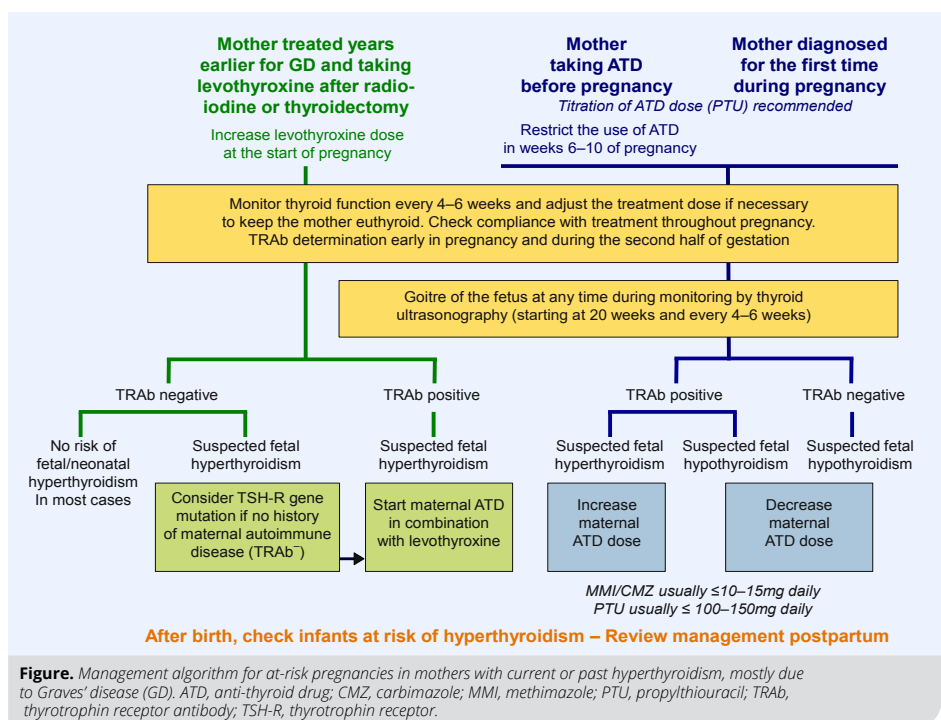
Mother treated years earlier for GD and taking levothyroxine after radioiodine or thyroidectomy

Mother taking ATD before pregnancy

Mother diagnosed for the first time during pregnancy

Titration of ATD dose (PTU) recommended

Increase levothyroxine dose at the start of pregnancy

Restrict the use of ATD in weeks 6–10 of pregnancy

Monitor thyroid function every 4–6 weeks and adjust the treatment dose if necessary to keep the mother euthyroid. Check compliance with treatment throughout pregnancy. TRAb determination early in pregnancy and during the second half of gestation

Goitre of the fetus at any time during monitoring by thyroid ultrasonography (starting at 20 weeks and every 4–6 weeks)

TRAb negative

TRAb positive

TRAb positive

TRAb negative

No risk of fetal/neonatal hyperthyroidism In most cases

Suspected fetal hyperthyroidism

Suspected fetal hyperthyroidism

Suspected fetal hyperthyroidism

Suspected fetal hypothyroidism

Suspected fetal hypothyroidism

Consider TSH-R gene mutation if no history of maternal autoimmune disease (TRAb$^-$)

Start maternal ATD in combination with levothyroxine

Increase maternal ATD dose

Decrease maternal ATD dose

MMI/CMZ usually ≤10–15mg daily
PTU usually ≤ 100–150mg daily

After birth, check infants at risk of hyperthyroidism – Review management postpartum

Figure. Management algorithm for at-risk pregnancies in mothers with current or past hyperthyroidism, mostly due to Graves' disease (GD). ATD, anti-thyroid drug; CMZ, carbimazole; MMI, methimazole; PTU, propylthiouracil; TRAb, thyrotrophin receptor antibody; TSH-R, thyrotrophin receptor.